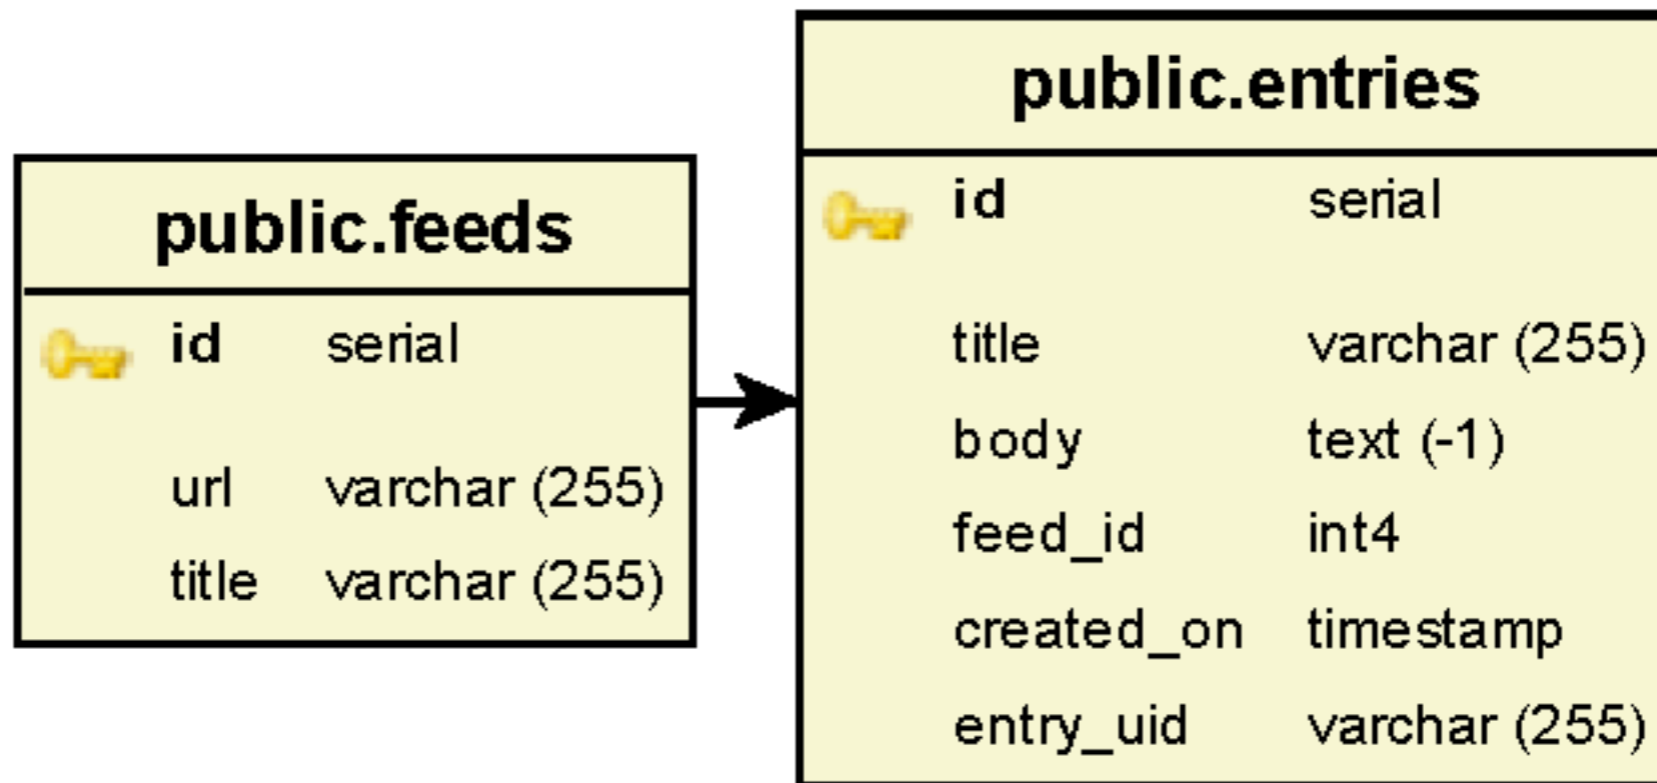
public.feeds

| | |
|---|---|
| id | serial |
| url | varchar (255) |
| title | varchar (255) |

public.entries

| | |
|---|---|
| id | serial |
| title | varchar (255) |
| body | text (-1) |
| feed_id | int4 |
| created_on | timestamp |
| entry_uid | varchar (255) |